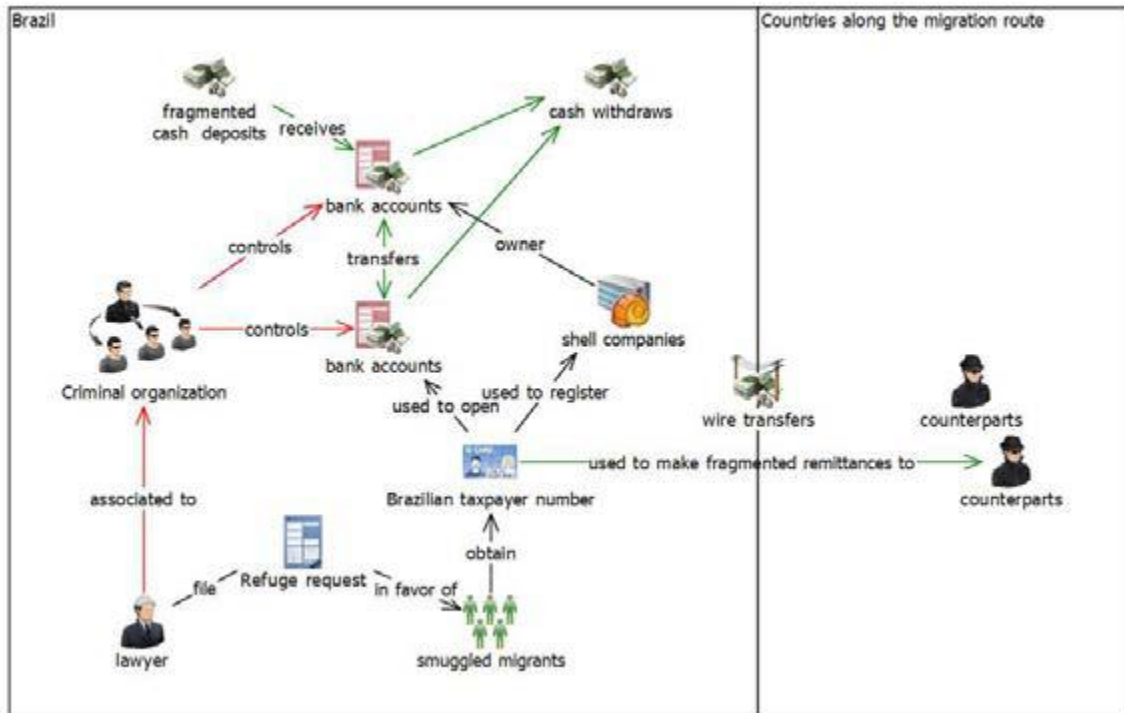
Brazil

Countries along the migration route

fragmented cash deposits

receives

cash withdraws

bank accounts

controls

transfers

owner

Criminal organization

controls

bank accounts

shell companies

used to open

used to register

wire transfers

counterparts

Brazilian taxpayer number

used to make fragmented remittances to

counterparts

associated to

obtain

file

Refuge request

in favor of

lawyer

smuggled migrants